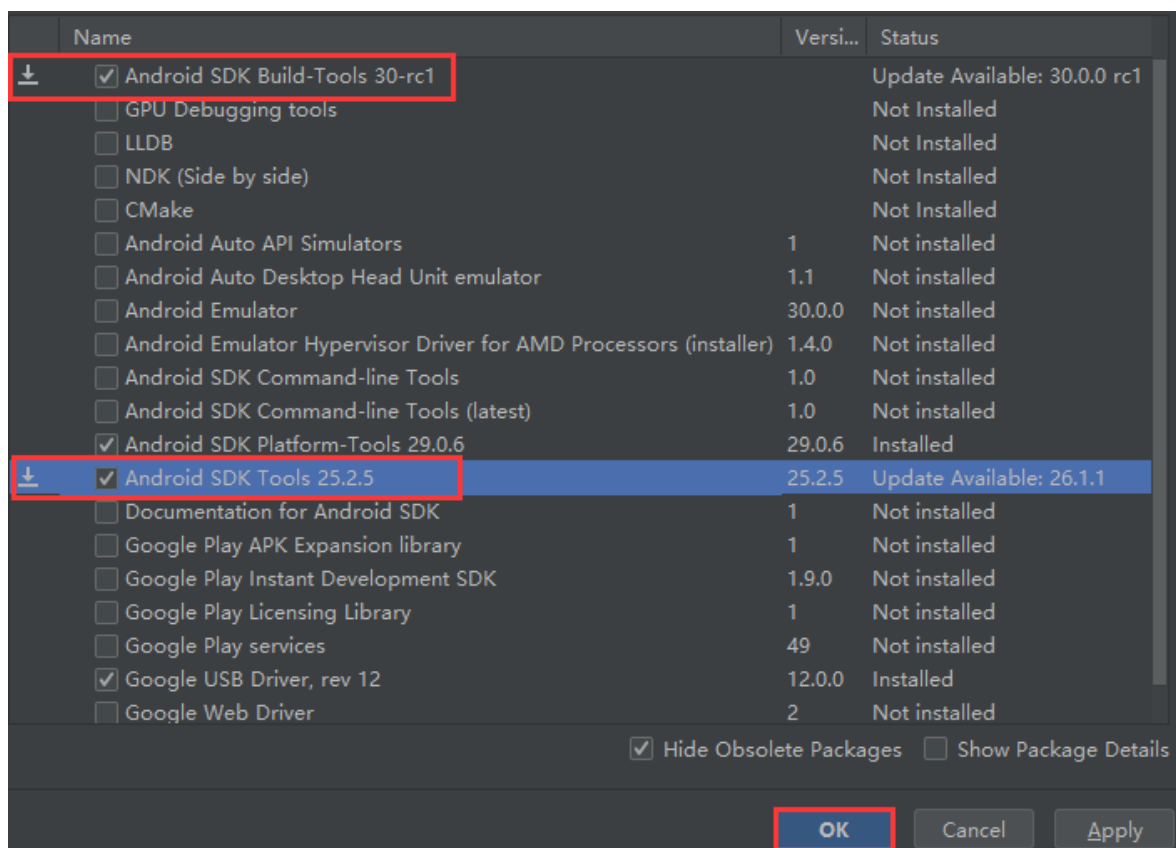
| Name | Versi... | Status |
|---|---|---|
| Android SDK Build-Tools 30-rc1 | | Update Available: 30.0.0 rc1 |
| GPU Debugging tools | | Not Installed |
| LLDB | | Not Installed |
| NDK (Side by side) | | Not Installed |
| CMake | | Not Installed |
| Android Auto API Simulators | 1 | Not installed |
| Android Auto Desktop Head Unit emulator | 1.1 | Not installed |
| Android Emulator | 30.0.0 | Not installed |
| Android Emulator Hypervisor Driver for AMD Processors (installer) | 1.4.0 | Not installed |
| Android SDK Command-line Tools | 1.0 | Not installed |
| Android SDK Command-line Tools (latest) | 1.0 | Not installed |
| Android SDK Platform-Tools 29.0.6 | 29.0.6 | Installed |
| Android SDK Tools 25.2.5 | 25.2.5 | Update Available: 26.1.1 |
| Documentation for Android SDK | 1 | Not installed |
| Google Play APK Expansion library | 1 | Not installed |
| Google Play Instant Development SDK | 1.9.0 | Not installed |
| Google Play Licensing Library | 1 | Not installed |
| Google Play services | 49 | Not installed |
| Google USB Driver, rev 12 | 12.0.0 | Installed |
| Google Web Driver | 2 | Not installed |

Hide Obsolete Packages  Show Package Details

OK  Cancel  Apply